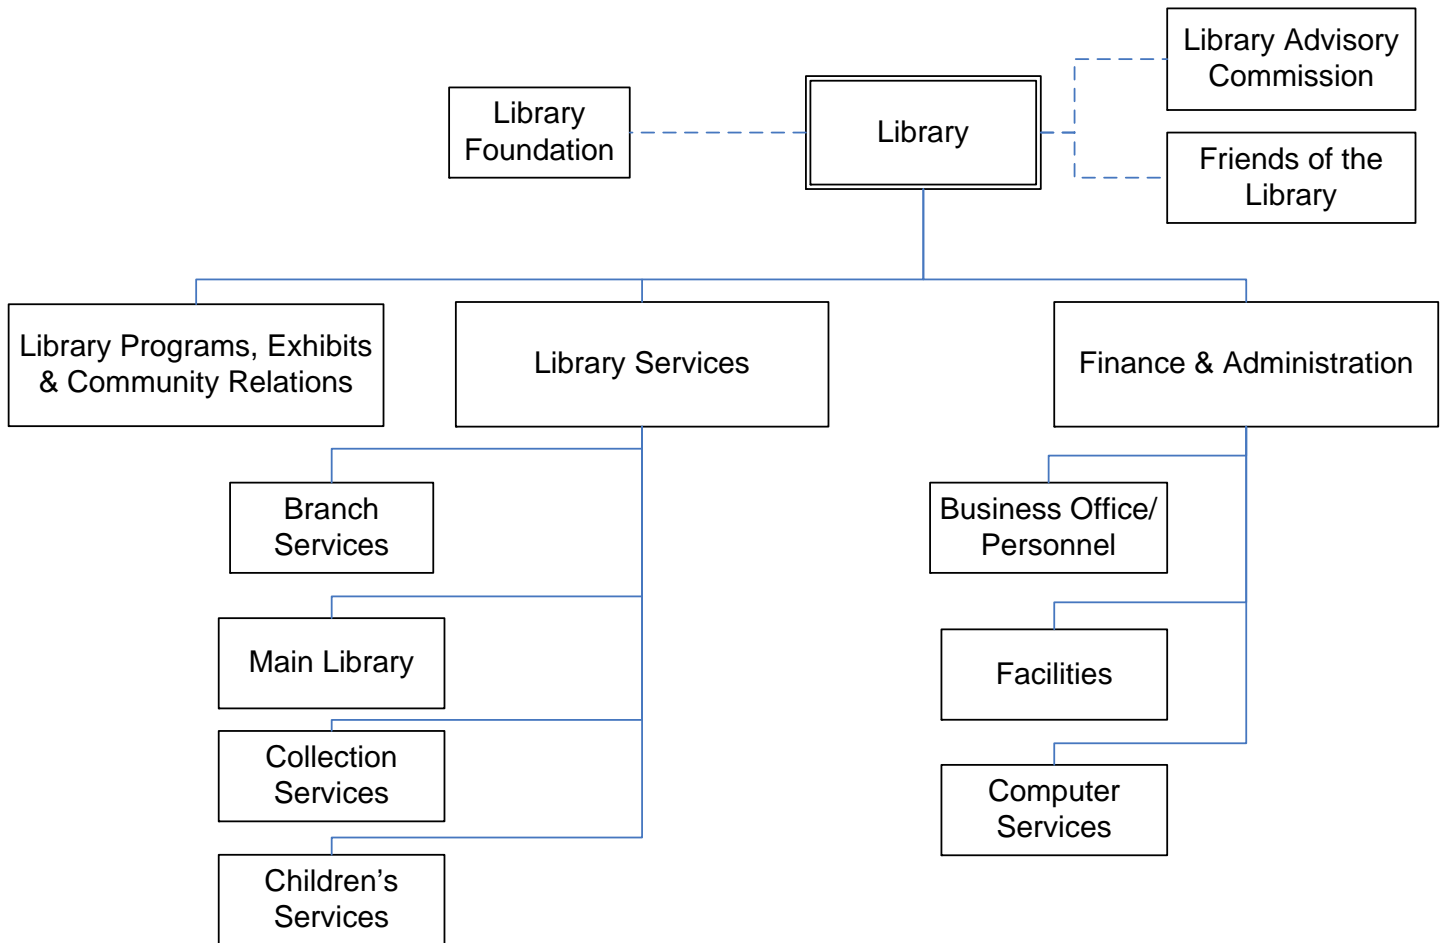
Library Advisory Commission

Library Foundation

Library

Friends of the Library

Library Programs, Exhibits & Community Relations

Library Services

Finance & Administration

Branch Services

Main Library

Collection Services

Children’s Services

Business Office/ Personnel

Facilities

Computer Services